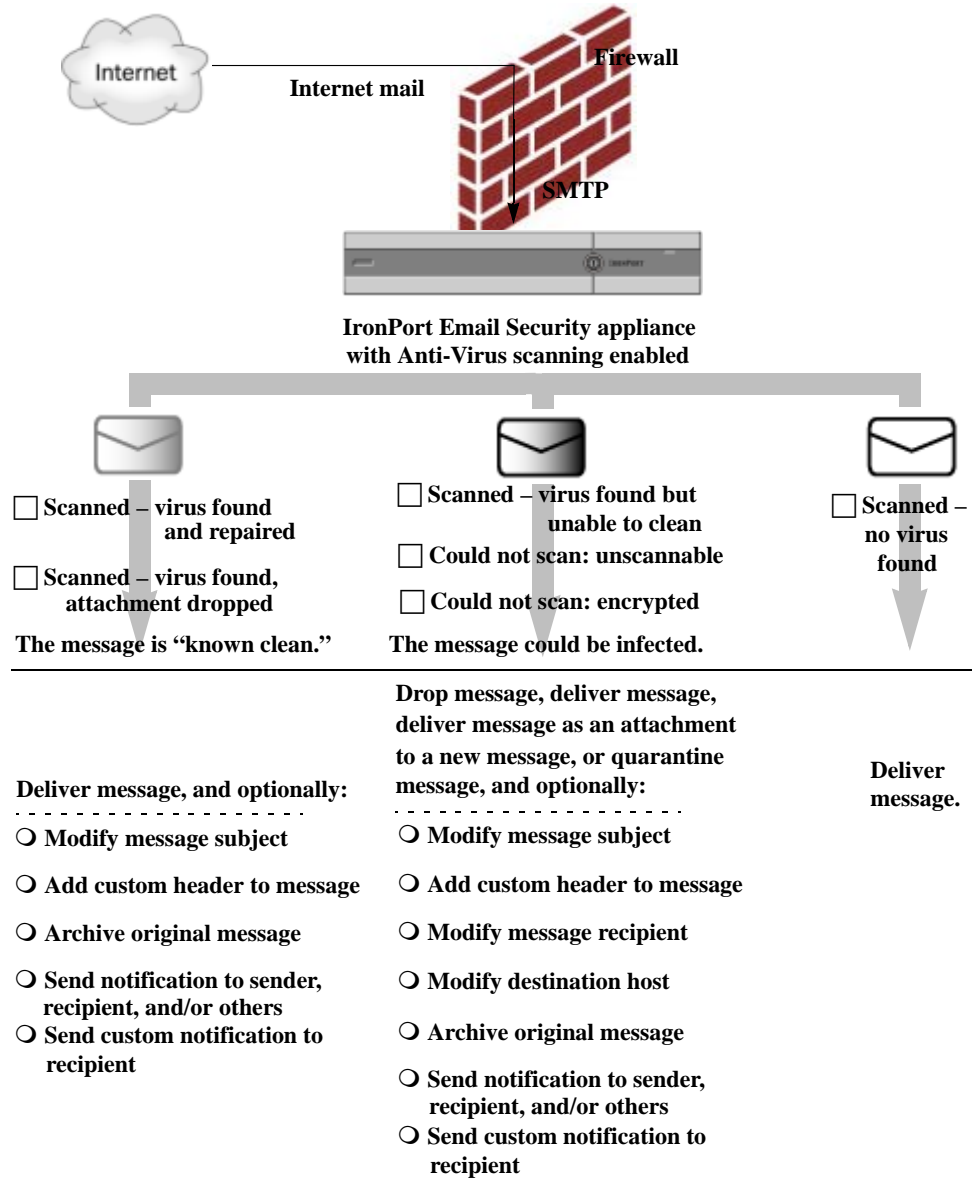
Internet

Internet mail

Firewall

SMTP

IronPort

IronPort Email Security appliance with Anti-Virus scanning enabled

☐ Scanned – virus found and repaired

☐ Scanned – virus found, attachment dropped

The message is "known clean."

☐ Scanned – virus found but unable to clean

☐ Could not scan: unscannable

☐ Could not scan: encrypted

The message could be infected.

☐ Scanned – no virus found

Deliver message, and optionally:

○ Modify message subject

○ Add custom header to message

○ Archive original message

○ Send notification to sender, recipient, and/or others

○ Send custom notification to recipient

Drop message, deliver message, deliver message as an attachment to a new message, or quarantine message, and optionally:

○ Modify message subject

○ Add custom header to message

○ Modify message recipient

○ Modify destination host

○ Archive original message

○ Send notification to sender, recipient, and/or others

○ Send custom notification to recipient

Deliver message.